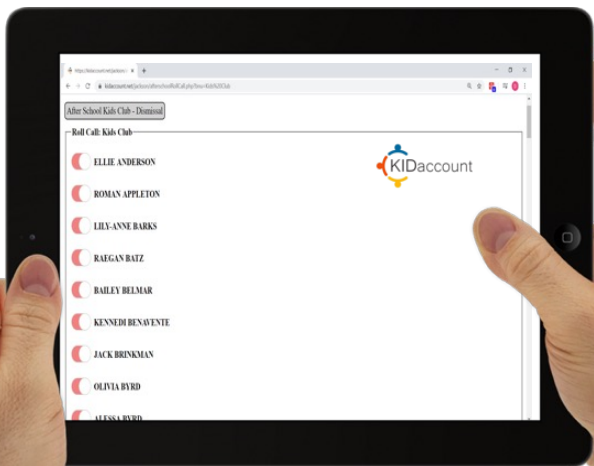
https://kidaccount.net/jackson/afterschoolRollCall.php?loc=KidsClub
kidaccount.net/jackson/afterschoolRollCall.php?loc=KidsClub

After School Kids Club - Dismissal

Roll Call: Kids Club

ELLIE ANDERSON

ROMAN APPLETON

LILY-ANNE BARKS

RAEGAN BATZ

BAILEY BELMAR

KENNEDI BENAVENTE

JACK BRINKMAN

OLIVIA BYRD

ALESSA BYRD

KIDaccount